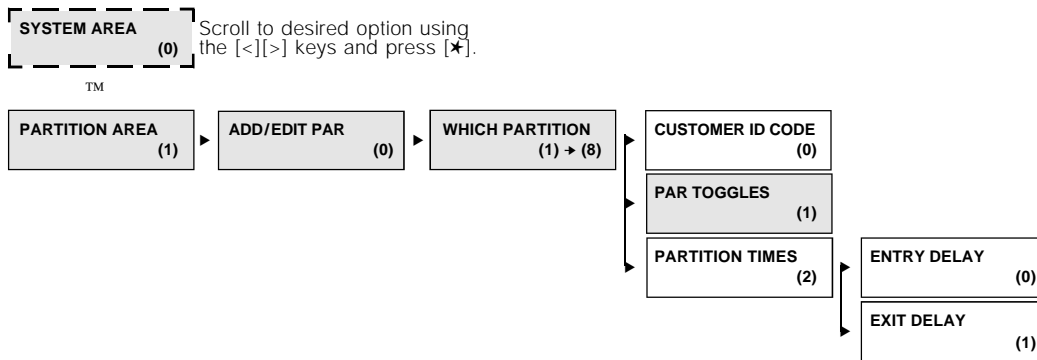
SYSTEM AREA (0)

Scroll to desired option using the [<][>] keys and press [✶].

TM

PARTITION AREA (1)

ADD/EDIT PAR (0)

WHICH PARTITION (1) → (8)

CUSTOMER ID CODE (0)

PAR TOGGLES (1)

PARTITION TIMES (2)

ENTRY DELAY (0)

EXIT DELAY (1)